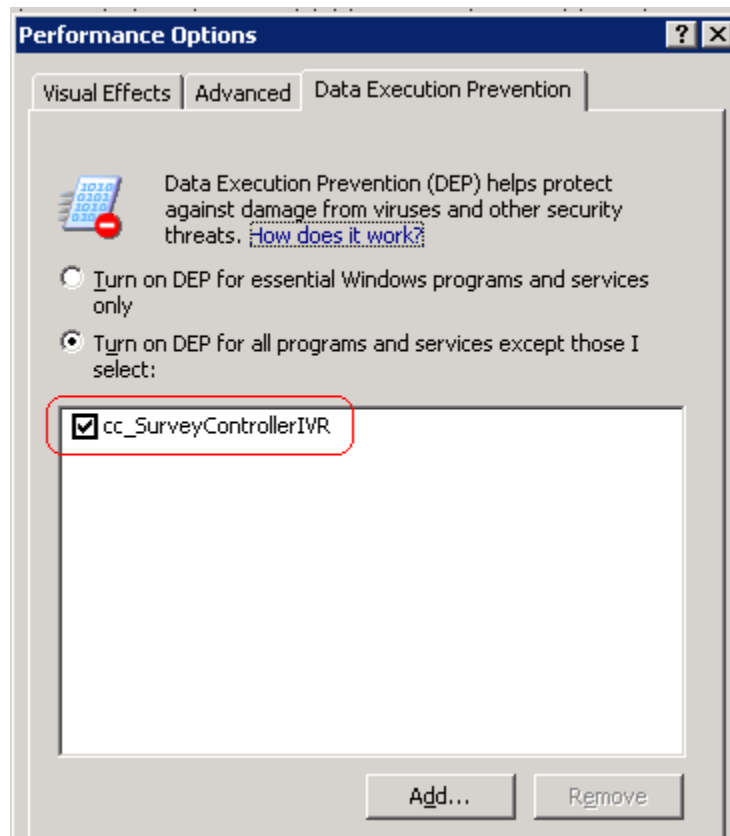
Performance Options

?

Visual Effects | Advanced | Data Execution Prevention

Data Execution Prevention (DEP) helps protect against damage from viruses and other security threats. How does it work?

Turn on DEP for essential Windows programs and services only

Turn on DEP for all programs and services except those I select:

cc_SurveyControllerIVR

Add...

Remove